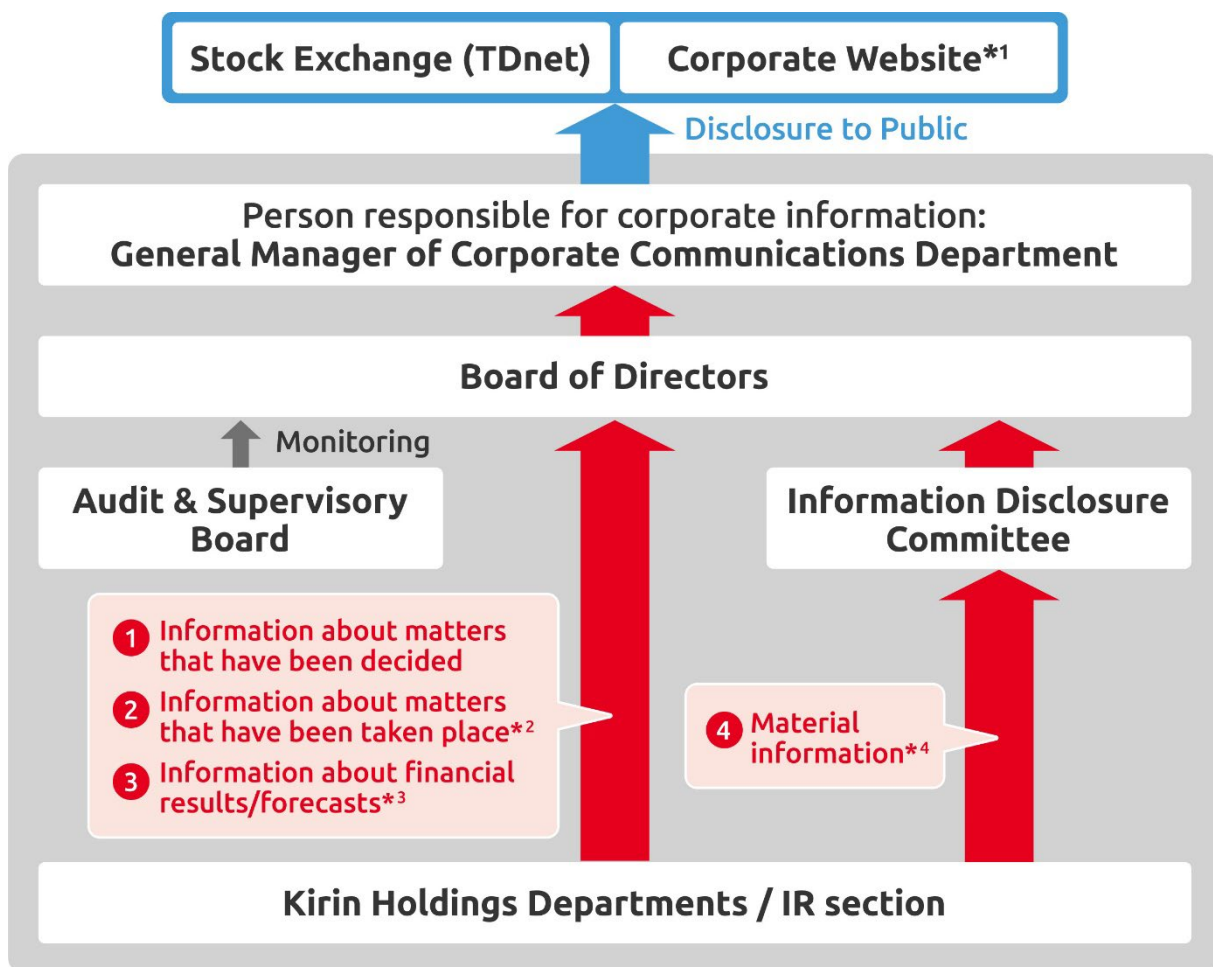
Stock Exchange (TDnet)

Corporate Website*$^1$

Disclosure to Public

Person responsible for corporate information:
General Manager of Corporate Communications Department

Board of Directors

Monitoring

Audit & Supervisory Board

Information Disclosure Committee

1 Information about matters that have been decided

2 Information about matters that have been taken place*$^2$

3 Information about financial results/forecasts*$^3$

4 Material information*$^4$

Kirin Holdings Departments / IR section